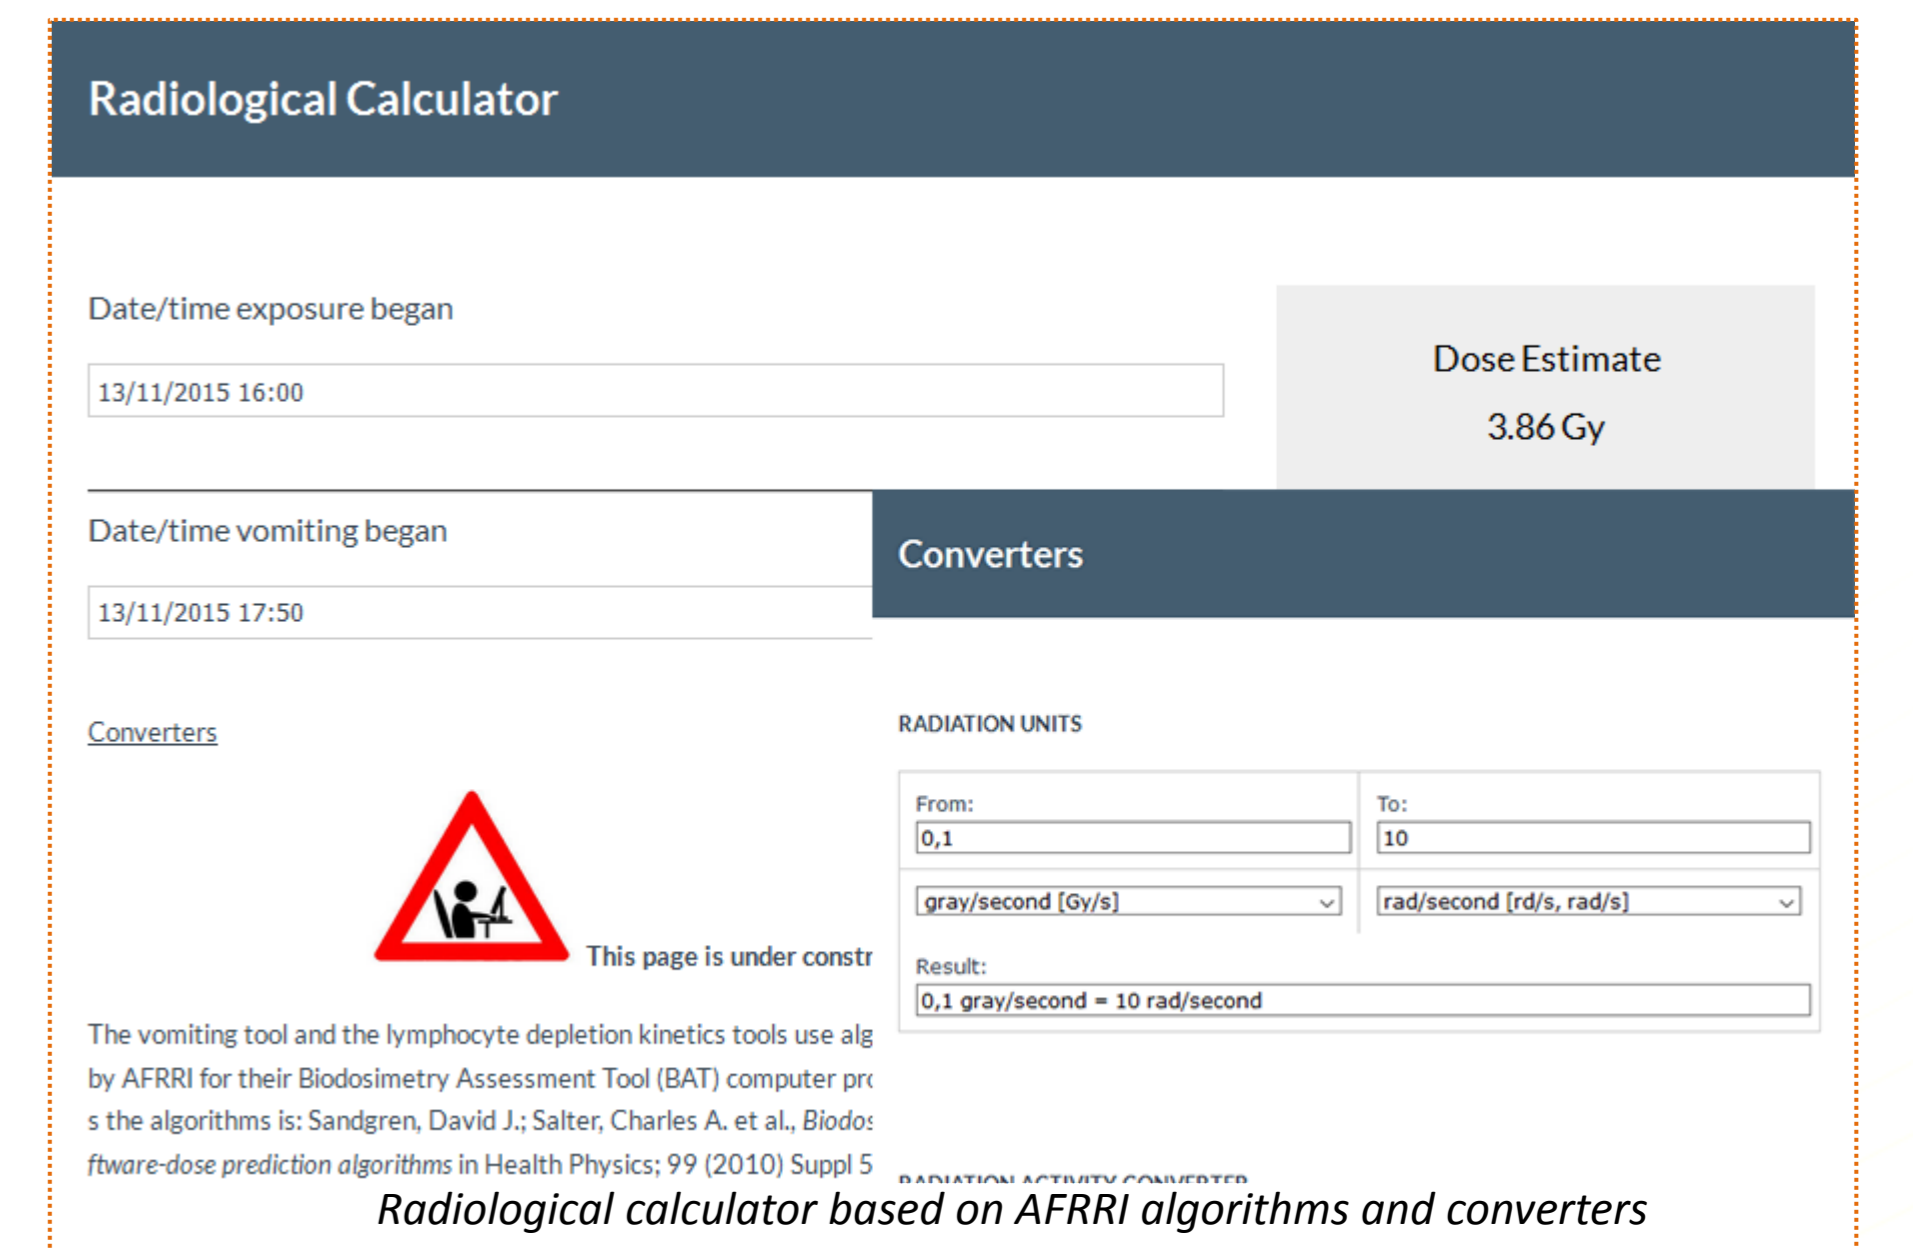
Radiological Calculator

Date/time exposure began

13/11/2015 16:00

Dose Estimate

3.86 Gy

Date/time vomiting began

13/11/2015 17:50

Converters

Converters

This page is under constr

The vomiting tool and the lymphocyte depletion kinetics tools use alg by AFRRI for their Biodosimetry Assessment Tool (BAT) computer pr s the algorithms is: Sandgren, David J.; Salter, Charles A. et al., *Biodos* *ftware-dose prediction algorithms* in Health Physics; 99 (2010) Suppl 5

RADIATION UNITS

From:

0,1

To:

10

gray/second [Gy/s]

rad/second [rd/s, rad/s]

Result:

0,1 gray/second = 10 rad/second

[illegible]

*Radiological calculator based on AFRRI algorithms and converters*